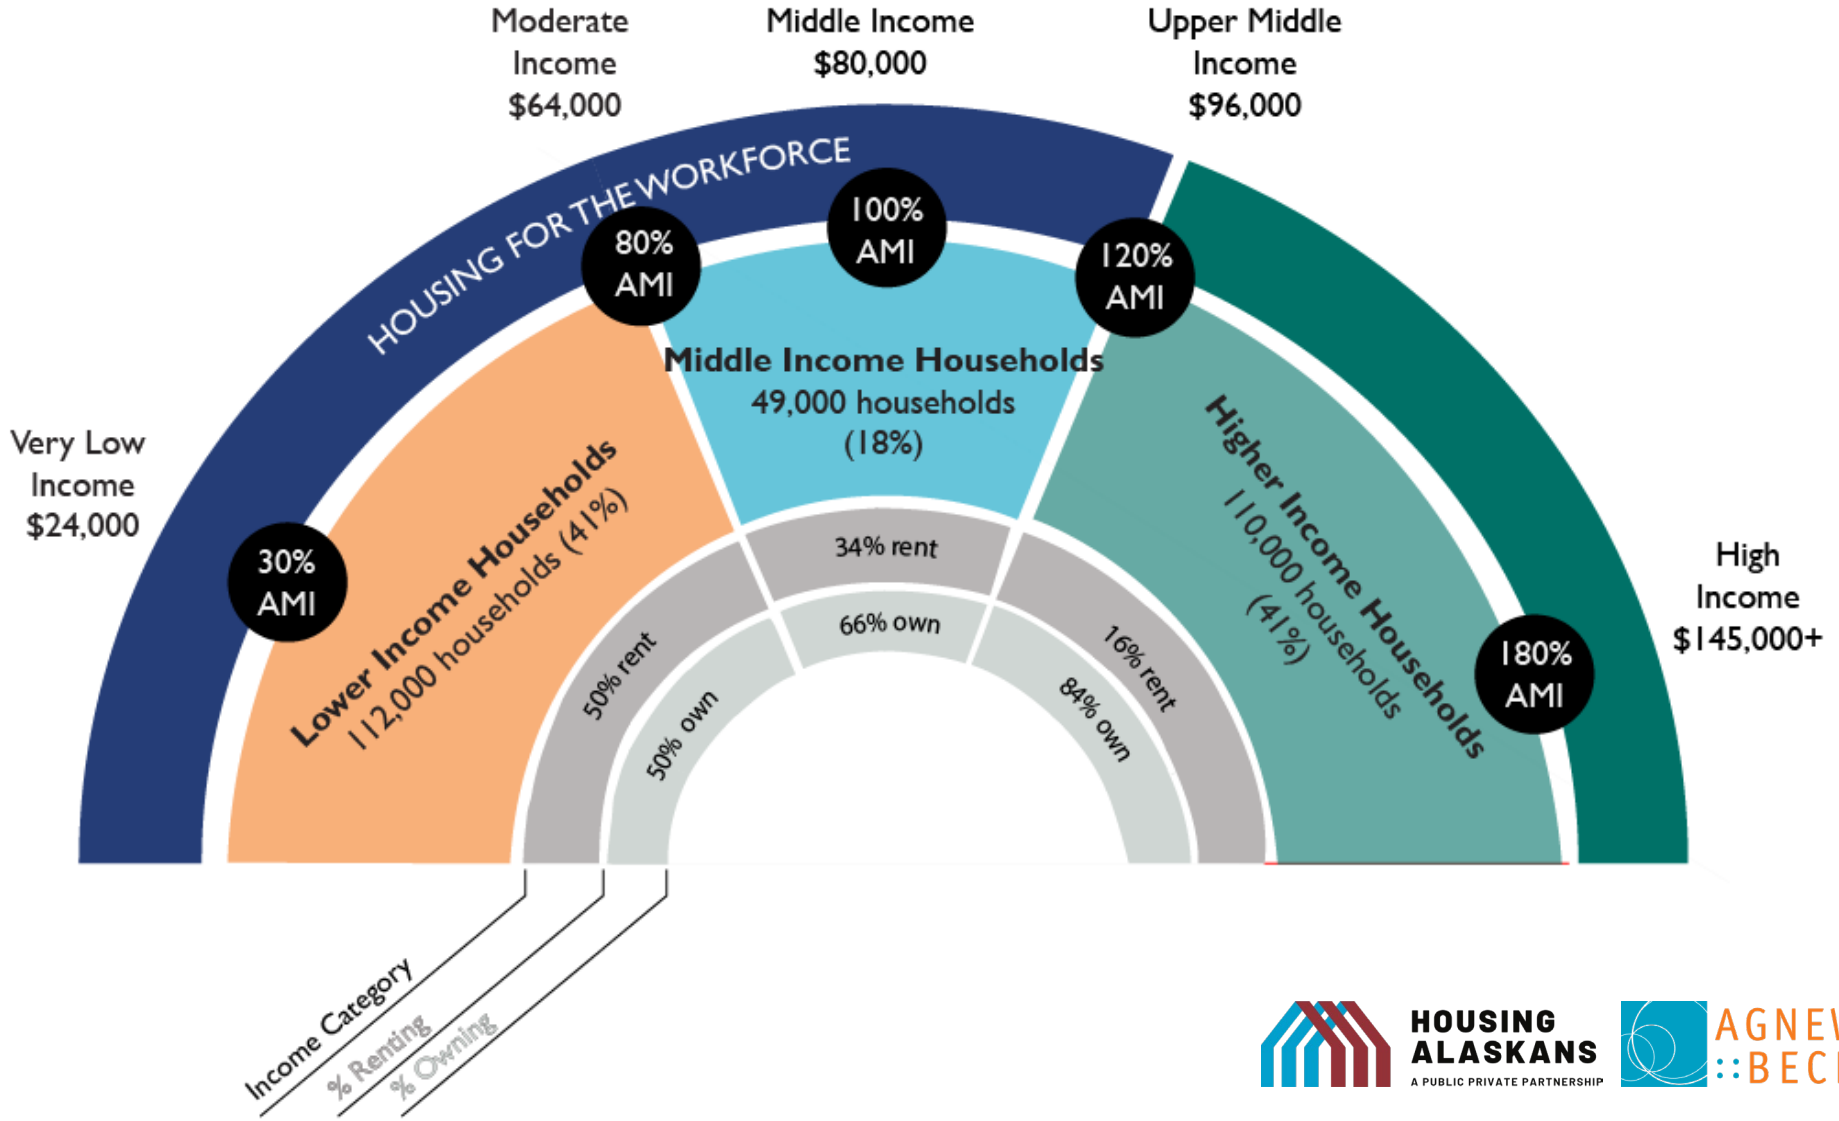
Moderate Income $64,000

Middle Income $80,000

Upper Middle Income $96,000

HOUSING FOR THE WORKFORCE

80% AMI

100% AMI

120% AMI

Middle Income Households
49,000 households
(18%)

Very Low Income $24,000

30% AMI

Lower Income Households
112,000 households (41%)

Higher Income Households
110,000 households
(41%)

High Income $145,000+

180% AMI

34% rent

66% own

50% rent

50% own

16% rent

84% own

Income Category

% Renting

% Owning

HOUSING ALASKANS
A PUBLIC PRIVATE PARTNERSHIP

AGNEW
::BECK